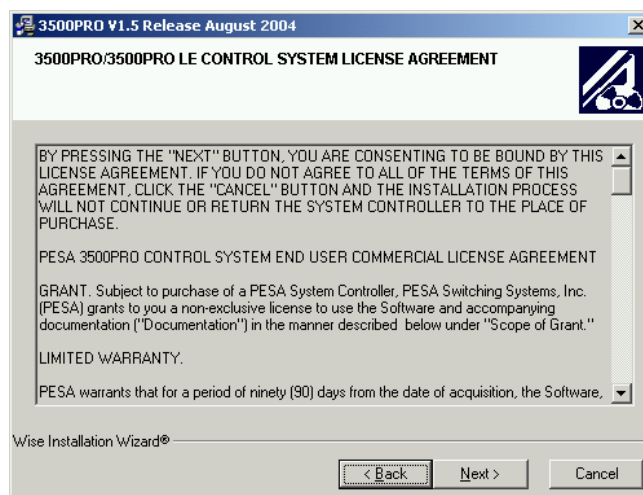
3500PRO V1.5 Release August 2004

3500PRO/3500PRO LE CONTROL SYSTEM LICENSE AGREEMENT

BY PRESSING THE "NEXT" BUTTON, YOU ARE CONSENTING TO BE BOUND BY THIS LICENSE AGREEMENT. IF YOU DO NOT AGREE TO ALL OF THE TERMS OF THIS AGREEMENT, CLICK THE "CANCEL" BUTTON AND THE INSTALLATION PROCESS WILL NOT CONTINUE OR RETURN THE SYSTEM CONTROLLER TO THE PLACE OF PURCHASE.

PESA 3500PRO CONTROL SYSTEM END USER COMMERCIAL LICENSE AGREEMENT

GRANT. Subject to purchase of a PESA System Controller, PESA Switching Systems, Inc. (PESA) grants to you a non-exclusive license to use the Software and accompanying documentation ("Documentation") in the manner described below under "Scope of Grant."

LIMITED WARRANTY.

PESA warrants that for a period of ninety (90) days from the date of acquisition, the Software,

Wise Installation Wizard®

< Back

Next >

Cancel